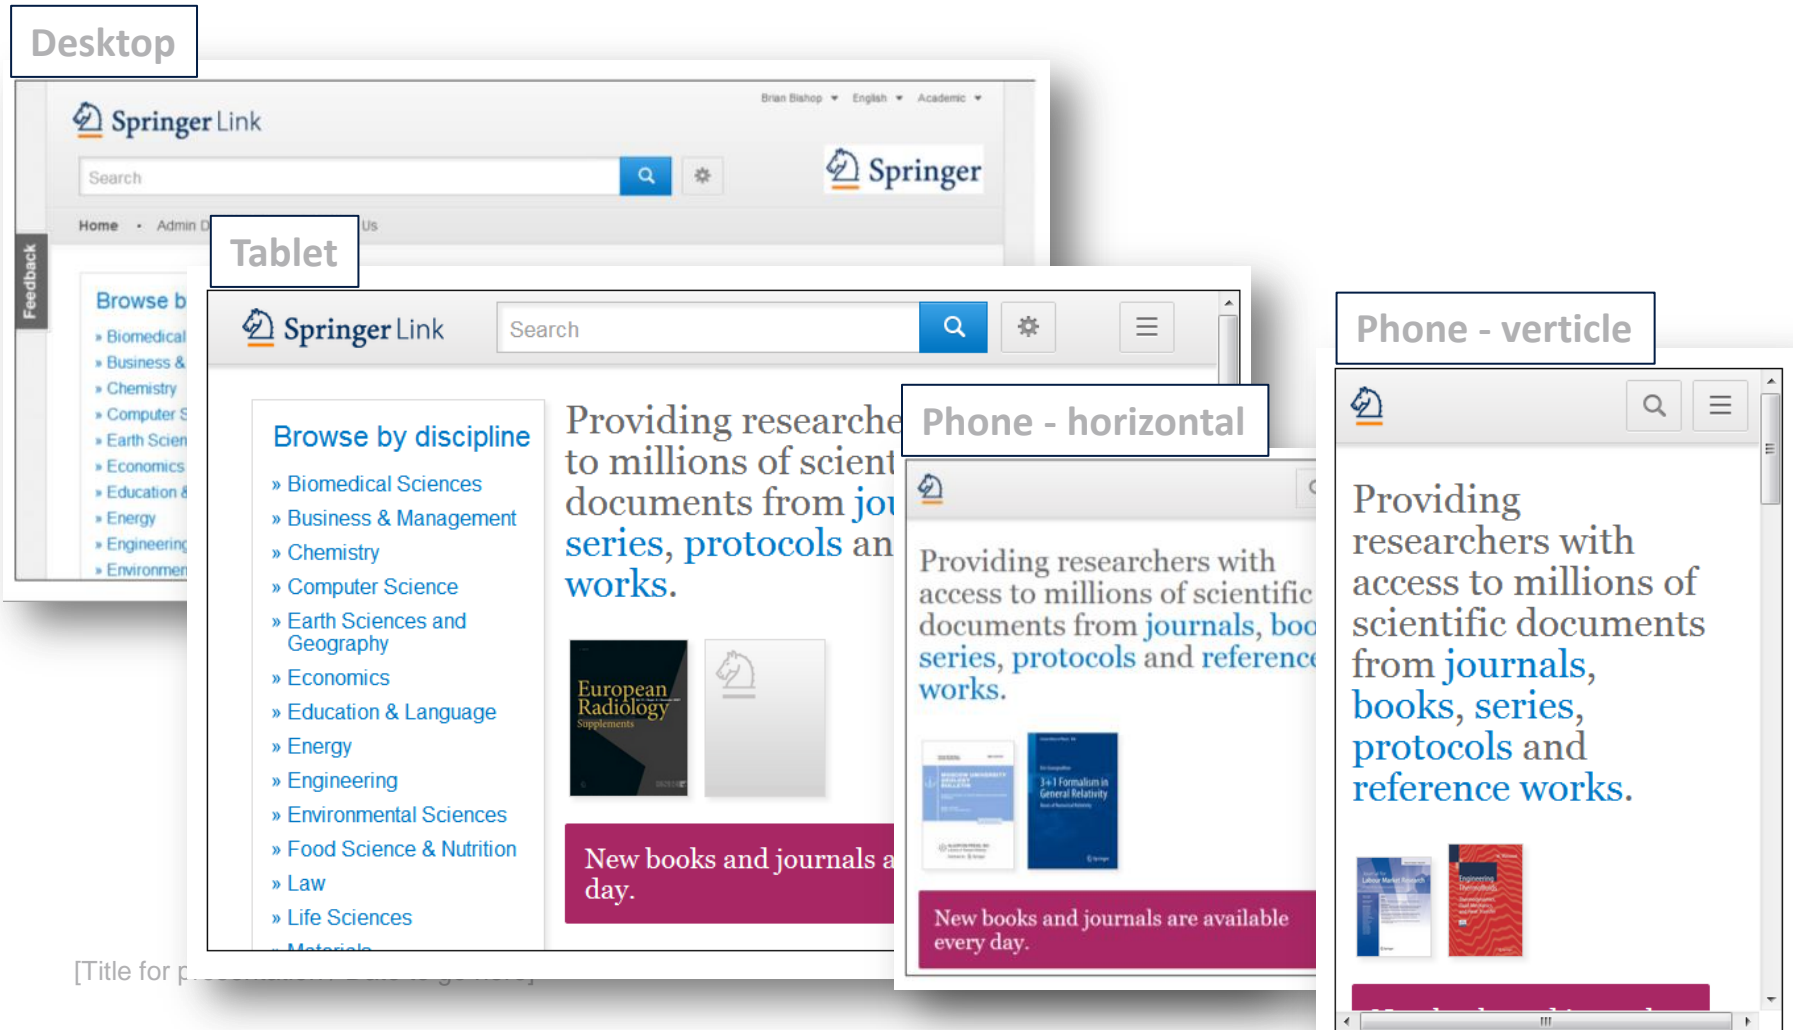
Desktop

SpringerLink

Brian Bishop ▾ English ▾ Academic ▾

Search

Springer

Home • Admin D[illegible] Us

Feedback

Browse b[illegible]
» Biomedical
» Business &
» Chemistry
» Computer S
» Earth Scien
» Economics
» Education &
» Energy
» Engineering
» Environmen

Tablet

SpringerLink

Search

Browse by discipline
» Biomedical Sciences
» Business & Management
» Chemistry
» Computer Science
» Earth Sciences and Geography
» Economics
» Education & Language
» Energy
» Engineering
» Environmental Sciences
» Food Science & Nutrition
» Law
» Life Sciences
» Materials

Providing researche to millions of scient documents from jou series, protocols an works.

European Radiology Supplements

New books and journals a day.

[Title for p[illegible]

Phone - horizontal

Providing researchers with access to millions of scientific documents from journals, boo series, protocols and reference works.

3+1 Formalism in General Relativity

New books and journals are available every day.

Phone - verticle

Providing researchers with access to millions of scientific documents from journals, books, series, protocols and reference works.